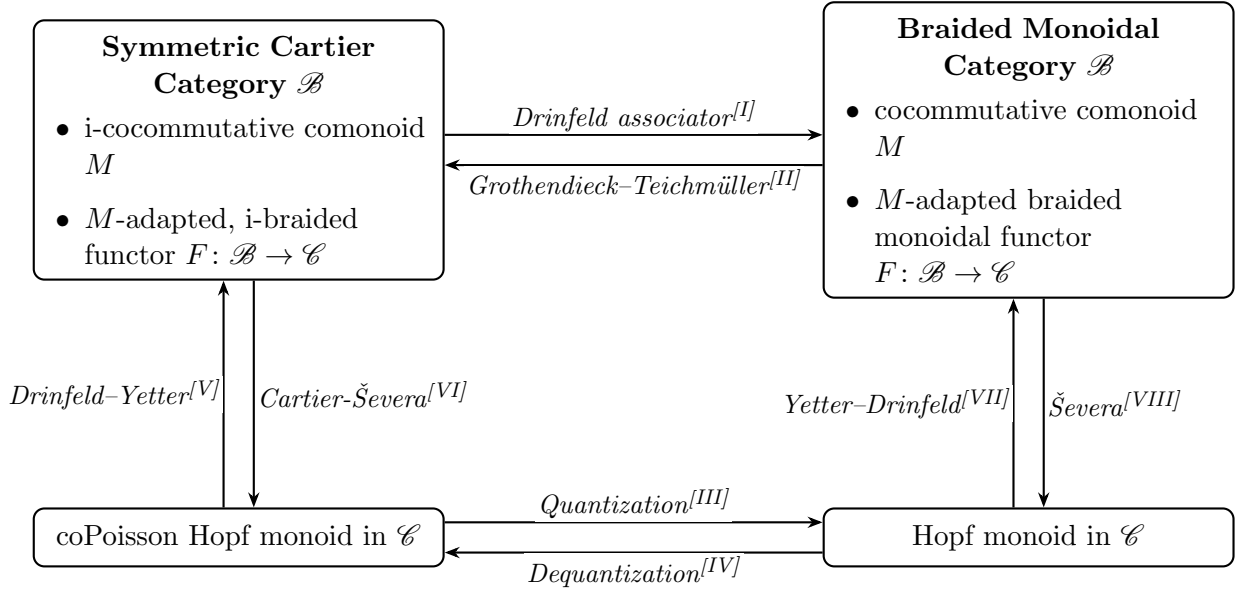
**Symmetric Cartier Category $\mathscr{B}$**

- i-cocommutative comonoid $M$
- $M$-adapted, i-braided functor $F\colon \mathscr{B} \to \mathscr{C}$

*Drinfeld associator*$^{[I]}$

*Grothendieck–Teichmüller*$^{[II]}$

**Braided Monoidal Category $\mathscr{B}$**

- cocommutative comonoid $M$
- $M$-adapted braided monoidal functor $F\colon \mathscr{B} \to \mathscr{C}$

*Drinfeld–Yetter*$^{[V]}$

*Cartier-Ševera*$^{[VI]}$

*Yetter–Drinfeld*$^{[VII]}$

*Ševera*$^{[VIII]}$

coPoisson Hopf monoid in $\mathscr{C}$

*Quantization*$^{[III]}$

*Dequantization*$^{[IV]}$

Hopf monoid in $\mathscr{C}$